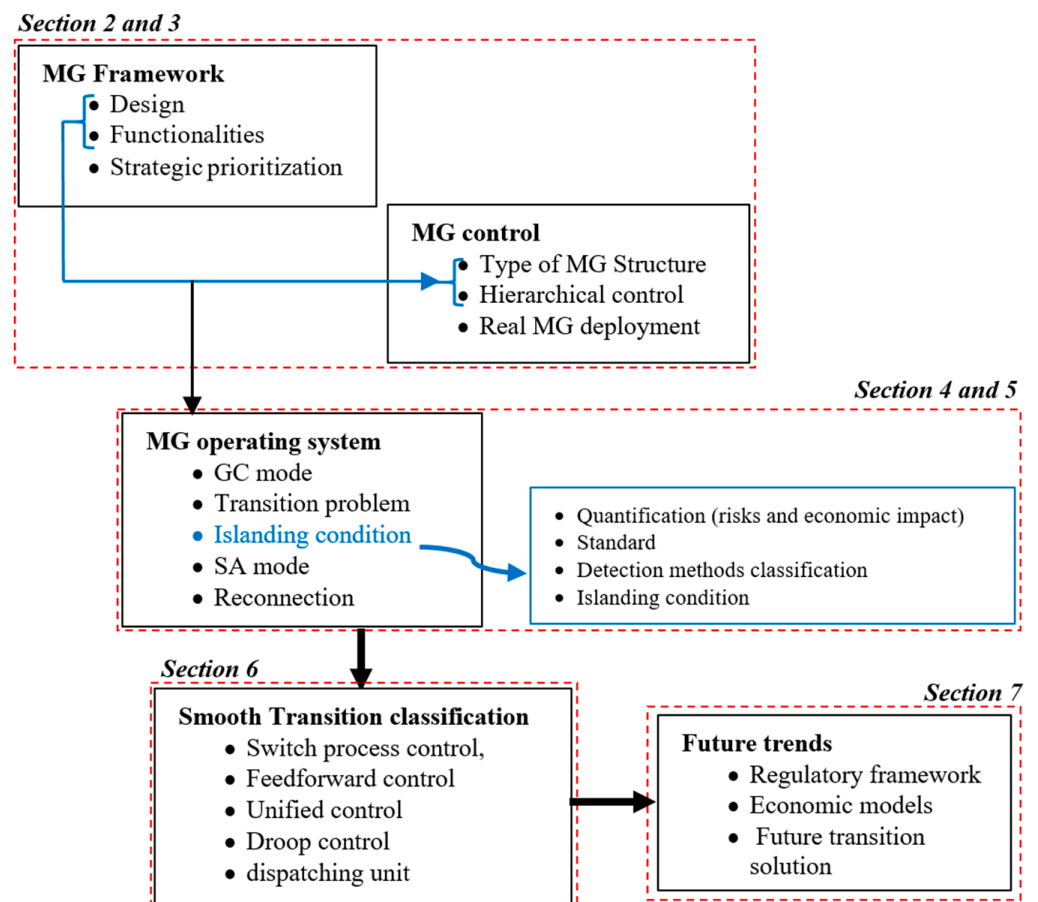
Section 2 and 3

MG Framework
- Design
- Functionalities
- Strategic prioritization

MG control
- Type of MG Structure
- Hierarchical control
- Real MG deployment

Section 4 and 5

MG operating system
- GC mode
- Transition problem
- Islanding condition
- SA mode
- Reconnection

- Quantification (risks and economic impact)
- Standard
- Detection methods classification
- Islanding condition

Section 6

Smooth Transition classification
- Switch process control,
- Feedforward control
- Unified control
- Droop control
- dispatching unit

Section 7

Future trends
- Regulatory framework
- Economic models
- Future transition solution